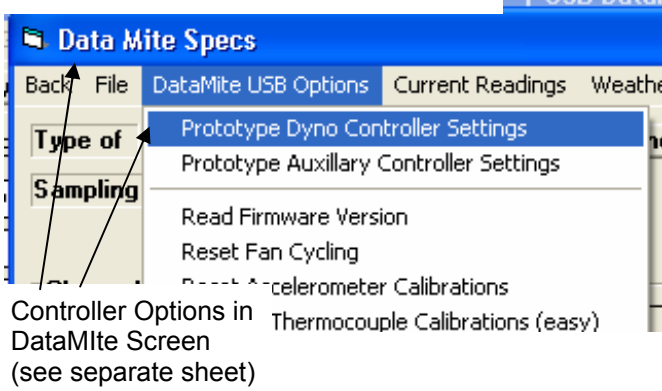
Data Mite Specs

Back File DataMite USB Options Current Readings Weathe

Type of

Sampling

Prototype Dyno Controller Settings
Prototype Auxillary Controller Settings
Read Firmware Version
Reset Fan Cycling
Reset Accelerometer Calibrations
Thermocouple Calibrations (easy)

Controller Options in DataMIte Screen (see separate sheet)